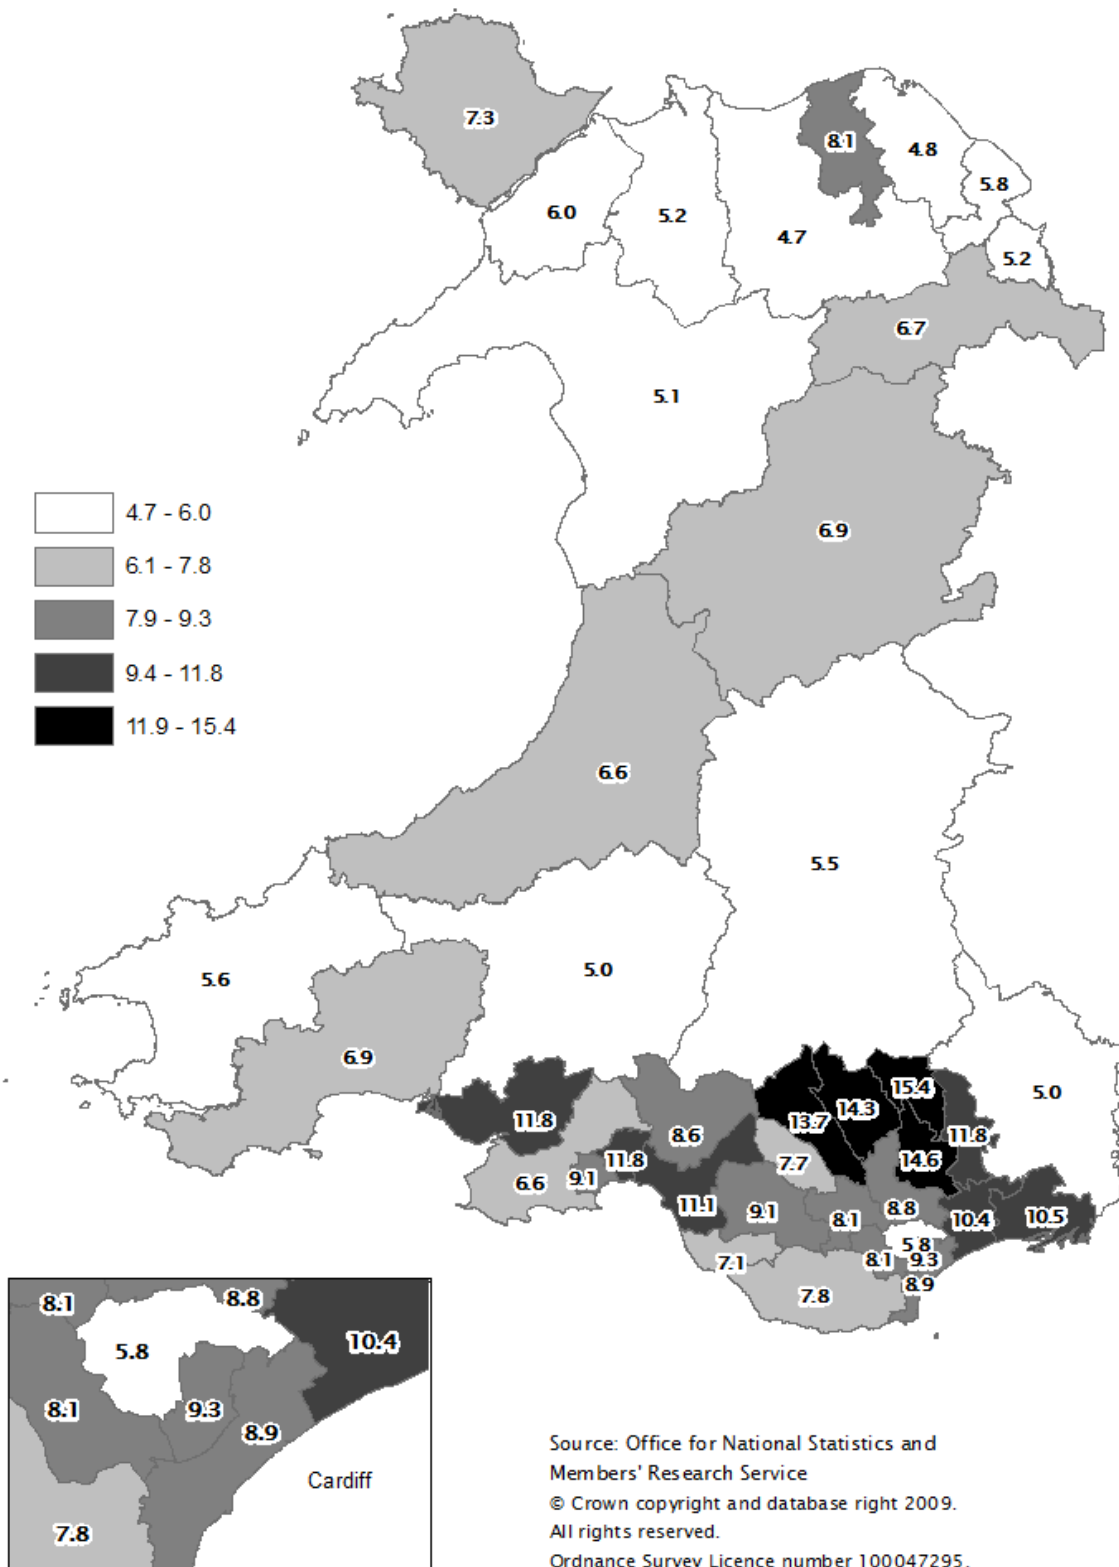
7.3
8.1
4.8
5.8
6.0
5.2
4.7
5.2
6.7
5.1

4.7 - 6.0
6.1 - 7.8
7.9 - 9.3
9.4 - 11.8
11.9 - 15.4

6.9
6.6
5.5
5.6
5.0
6.9
5.0
15.4
14.3
13.7
11.8
8.6
11.8
7.7
14.6
6.6
9.1
11.8
11.1
9.1
8.1
8.8
10.4
10.5
5.8
8.1
9.3
7.1
8.9
7.8

8.1
8.8
5.8
10.4
8.1
9.3
8.9
Cardiff
7.8

Source: Office for National Statistics and Members' Research Service
© Crown copyright and database right 2009. All rights reserved.
Ordnance Survey Licence number 100047295.